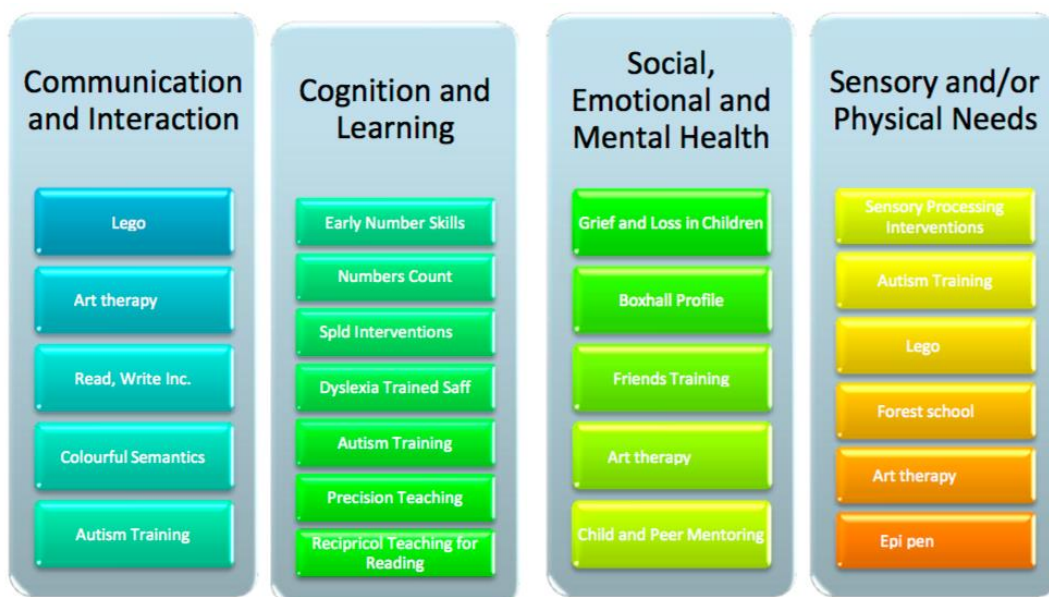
Communication and Interaction

Lego

Art therapy

Read, Write Inc.

Colourful Semantics

Autism Training

Cognition and Learning

Early Number Skills

Numbers Count

Spld Interventions

Dyslexia Trained Saff

Autism Training

Precision Teaching

Recipricol Teaching for Reading

Social, Emotional and Mental Health

Grief and Loss in Children

Boxhall Profile

Friends Training

Art therapy

Child and Peer Mentoring

Sensory and/or Physical Needs

Sensory Processing Interventions

Autism Training

Lego

Forest school

Art therapy

Epi pen